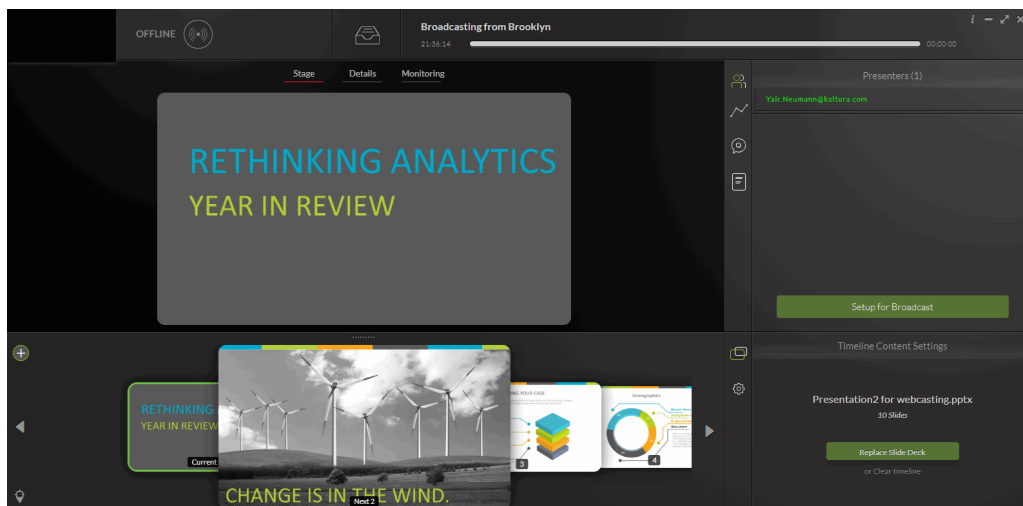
OFFLINE

Broadcasting from Brooklyn

21:36:14

00:00:00

i

Stage

Details

Monitoring

RETHINKING ANALYTICS

YEAR IN REVIEW

Presenters (1)

Yair.Neumann@kaltura.com

Setup for Broadcast

Timeline Content Settings

RETHINKING

YEAR IN REVIEW

Current

CHANGE IS IN THE WIND.

Next 2

3

4

Presentation2 for webcasting.pptx

10 Slides

Replace Slide Deck

or Clear timeline